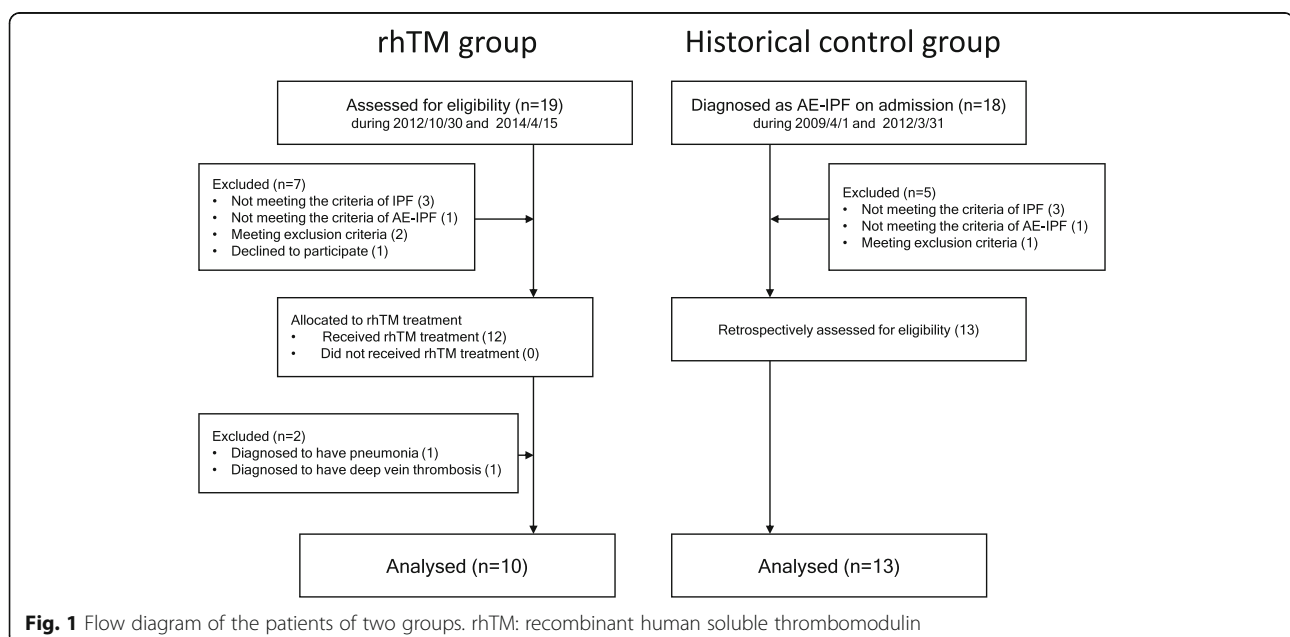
rhTM group

Historical control group

Assessed for eligibility (n=19)
during 2012/10/30 and 2014/4/15

Excluded (n=7)
• Not meeting the criteria of IPF (3)
• Not meeting the criteria of AE-IPF (1)
• Meeting exclusion criteria (2)
• Declined to participate (1)

Allocated to rhTM treatment
• Received rhTM treatment (12)
• Did not received rhTM treatment (0)

Excluded (n=2)
• Diagnosed to have pneumonia (1)
• Diagnosed to have deep vein thrombosis (1)

Analysed (n=10)

Diagnosed as AE-IPF on admission (n=18)
during 2009/4/1 and 2012/3/31

Excluded (n=5)
• Not meeting the criteria of IPF (3)
• Not meeting the criteria of AE-IPF (1)
• Meeting exclusion criteria (1)

Retrospectively assessed for eligibility (13)

Analysed (n=13)

**Fig. 1** Flow diagram of the patients of two groups. rhTM: recombinant human soluble thrombomodulin